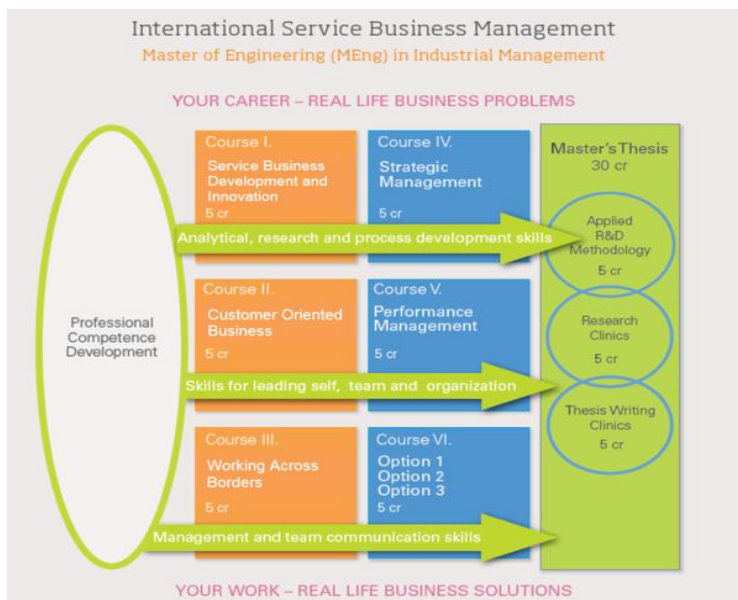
International Service Business Management

Master of Engineering (MEng) in Industrial Management

YOUR CAREER – REAL LIFE BUSINESS PROBLEMS

Professional Competence Development

Course I.
Service Business Development and Innovation
5 cr

Course IV.
Strategic Management
5 cr

Analytical, research and process development skills

Course II.
Customer Oriented Business
5 cr

Course V.
Performance Management
5 cr

Skills for leading self, team and organization

Course III.
Working Across Borders
5 cr

Course VI.
Option 1
Option 2
Option 3
5 cr

Management and team communication skills

Master's Thesis
30 cr

Applied R&D Methodology
5 cr

Research Clinics
5 cr

Thesis Writing Clinics
5 cr

YOUR WORK – REAL LIFE BUSINESS SOLUTIONS